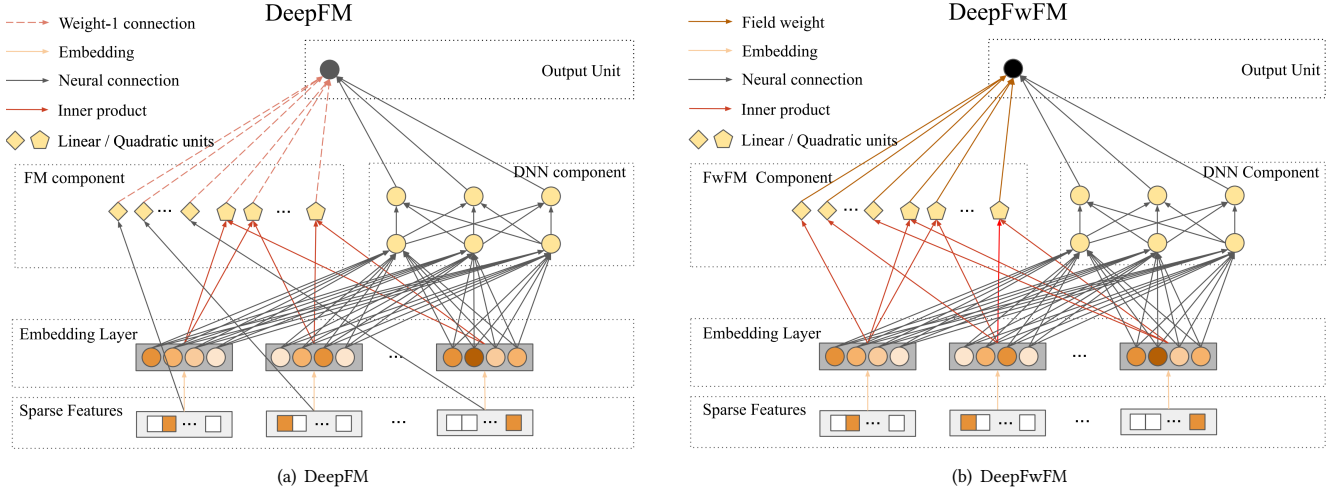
Weight-1 connection
Embedding
Neural connection
Inner product
Linear / Quadratic units

DeepFM

Output Unit

FM component

DNN component

Embedding Layer

Sparse Features

(a) DeepFM

Field weight
Embedding
Neural connection
Inner product
Linear / Quadratic units

DeepFwFM

Output Unit

FwFM Component

DNN Component

Embedding Layer

Sparse Features

(b) DeepFwFM